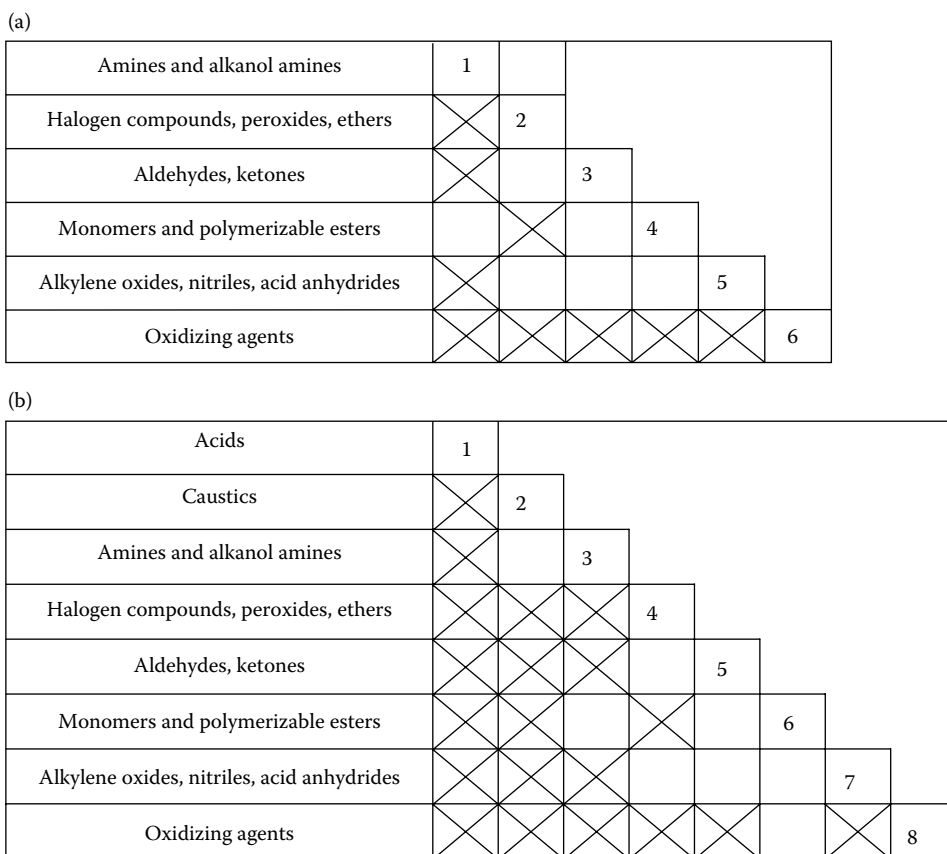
(a)

| | 1 | 2 | 3 | 4 | 5 | 6 |
|---|---|---|---|---|---|---|
| Amines and alkanol amines | 1 | | | | | |
| Halogen compounds, peroxides, ethers | X | 2 | | | | |
| Aldehydes, ketones | X | | 3 | | | |
| Monomers and polymerizable esters | | X | | 4 | | |
| Alkylene oxides, nitriles, acid anhydrides | X | | | | 5 | |
| Oxidizing agents | X | X | X | X | X | 6 |

(b)

| | 1 | 2 | 3 | 4 | 5 | 6 | 7 | 8 |
|---|---|---|---|---|---|---|---|---|
| Acids | 1 | | | | | | | |
| Caustics | X | 2 | | | | | | |
| Amines and alkanol amines | X | | 3 | | | | | |
| Halogen compounds, peroxides, ethers | X | X | X | 4 | | | | |
| Aldehydes, ketones | X | X | X | | 5 | | | |
| Monomers and polymerizable esters | X | X | | X | | 6 | | |
| Alkylene oxides, nitriles, acid anhydrides | X | X | X | | | | 7 | |
| Oxidizing agents | X | X | X | X | X | | X | 8 |